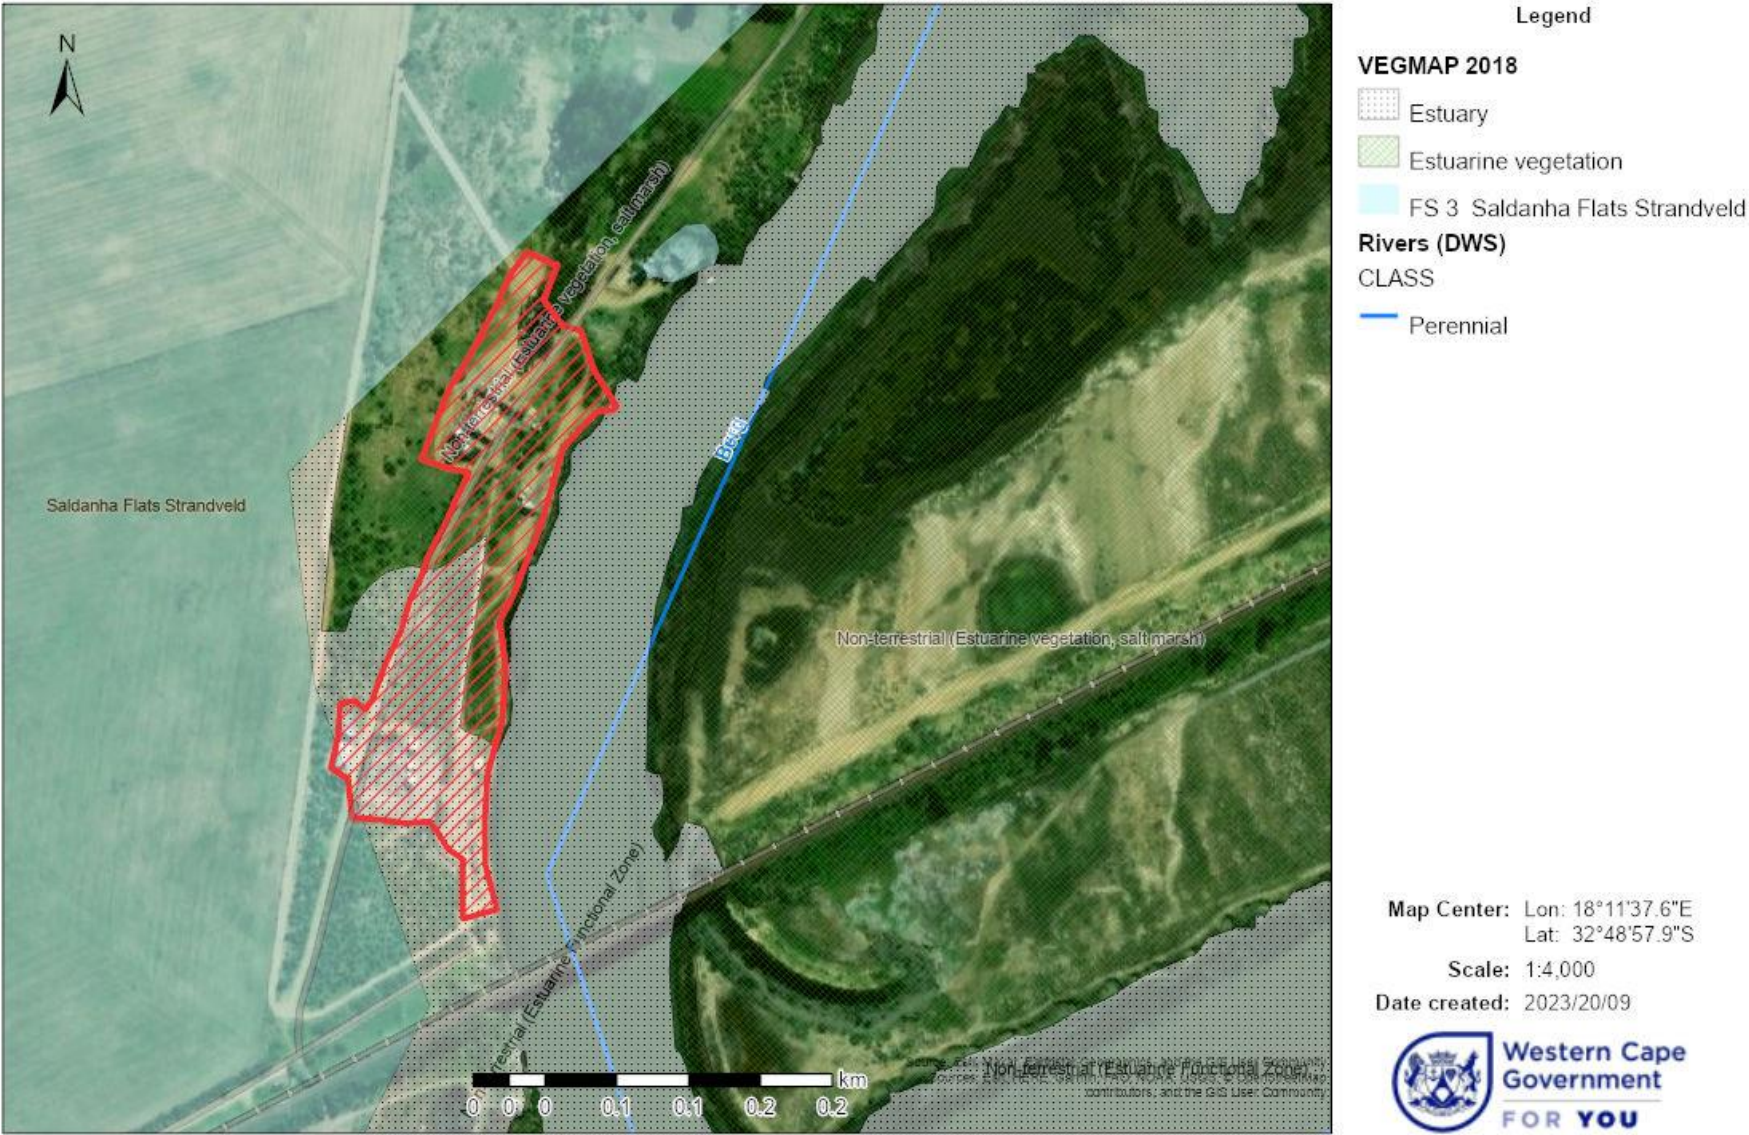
N

Non-terrestrial (Estuarine vegetation, salt marsh)

Saldanha Flats Strandveld

Berg

Non-terrestrial (Estuarine vegetation, salt marsh)

Non-terrestrial (Estuarine Functional Zone)

Non-terrestrial (Estuarine Functional Zone)

Source: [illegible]

km
0 0 0 0.1 0.1 0.2 0.2

Legend

VEGMAP 2018

Estuary

Estuarine vegetation

FS 3 Saldanha Flats Strandveld

Rivers (DWS)

CLASS

Perennial

Map Center: Lon: 18°11'37.6"E
Lat: 32°48'57.9"S

Scale: 1:4,000

Date created: 2023/20/09

Western Cape Government
FOR YOU